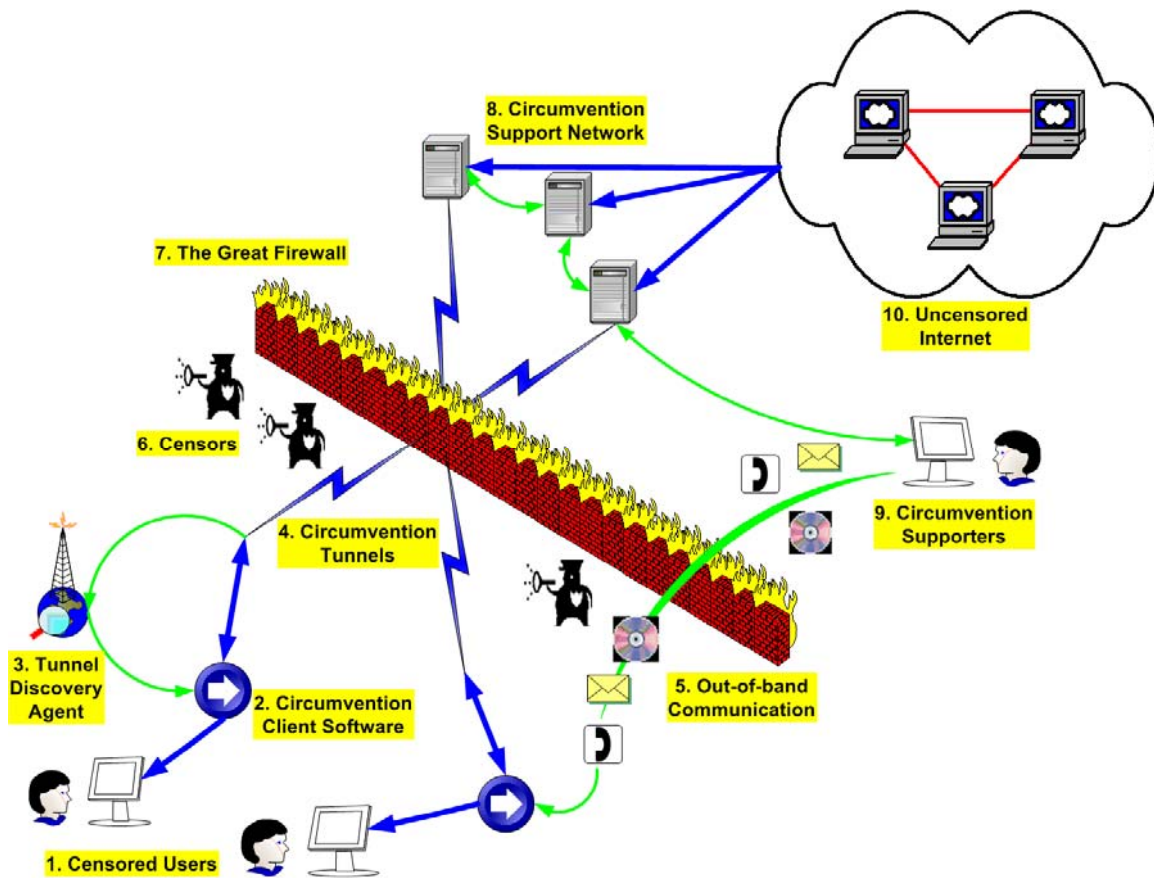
8. Circumvention Support Network

7. The Great Firewall

10. Uncensored Internet

6. Censors

9. Circumvention Supporters

4. Circumvention Tunnels

3. Tunnel Discovery Agent

2. Circumvention Client Software

5. Out-of-band Communication

1. Censored Users